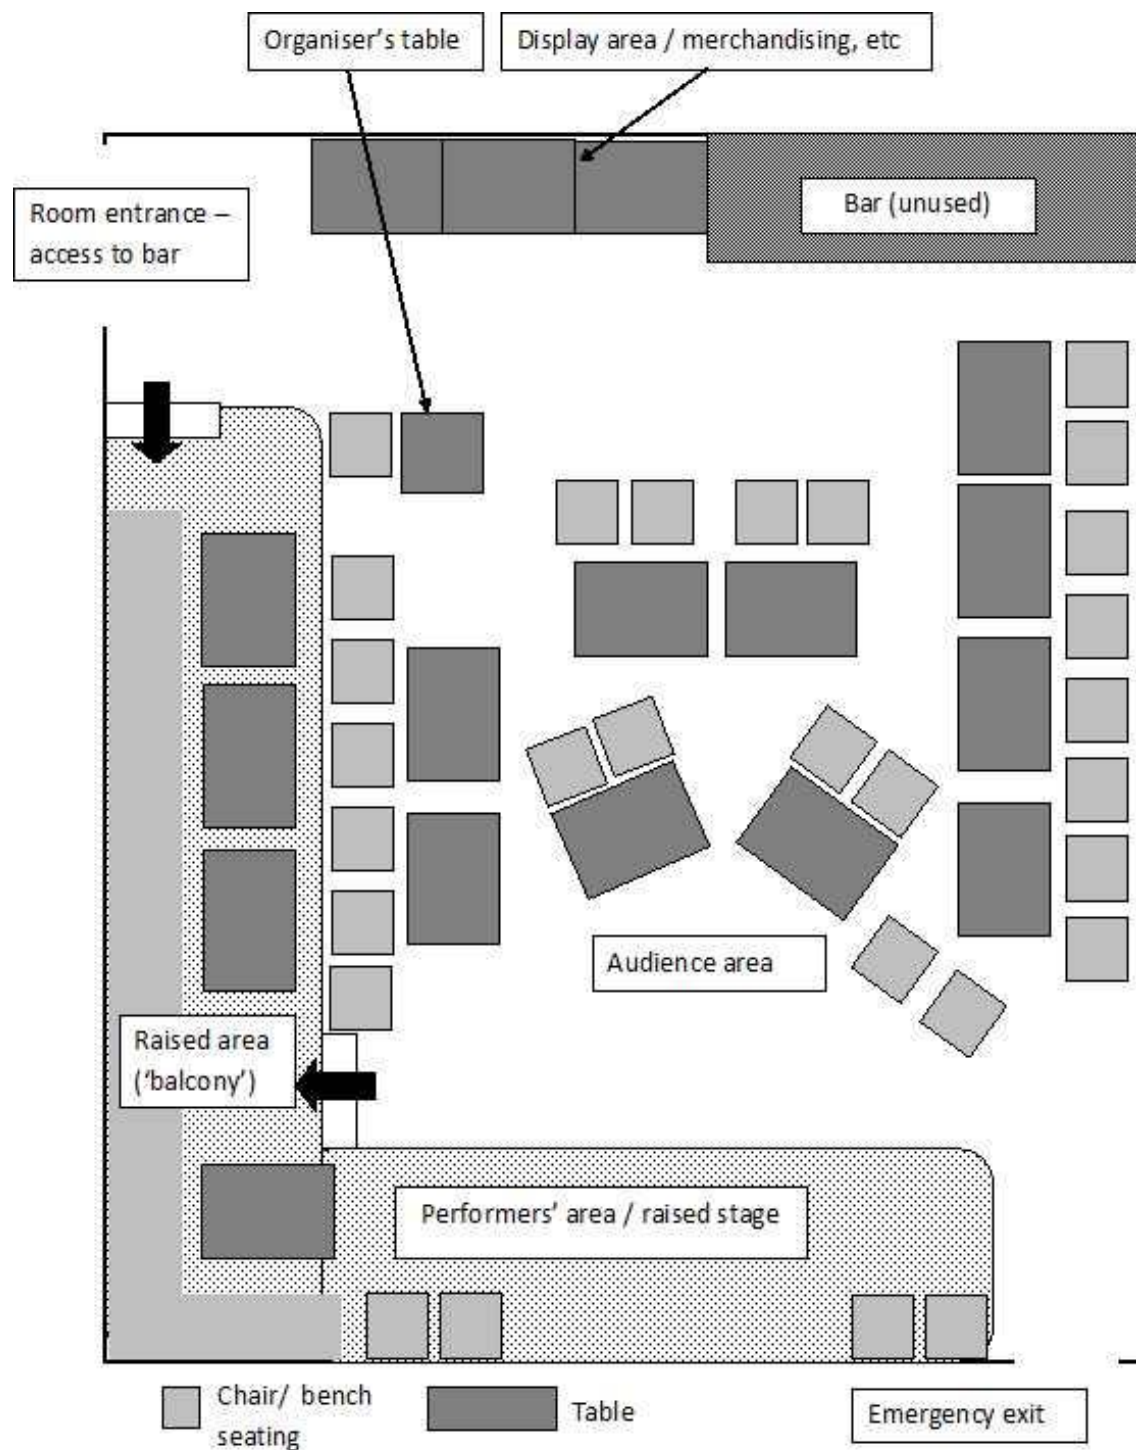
Organiser's table

Display area / merchandising, etc

Room entrance – access to bar

Bar (unused)

Audience area

Raised area ('balcony')

Performers' area / raised stage

Chair/ bench seating

Table

Emergency exit